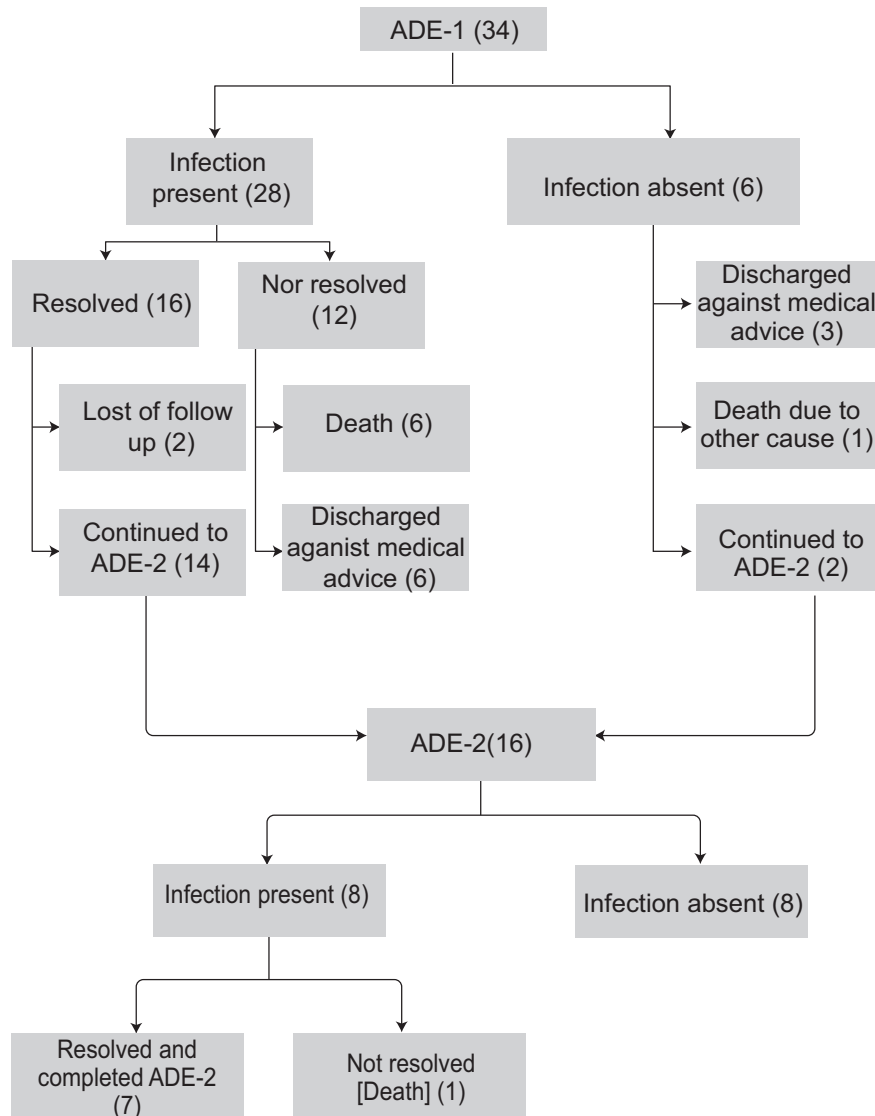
ADE-1 (34)

Infection present (28)

Infection absent (6)

Resolved (16)

Nor resolved (12)

Discharged against medical advice (3)

Lost of follow up (2)

Death (6)

Death due to other cause (1)

Continued to ADE-2 (14)

Discharged aganist medical advice (6)

Continued to ADE-2 (2)

ADE-2(16)

Infection present (8)

Infection absent (8)

Resolved and completed ADE-2 (7)

Not resolved [Death] (1)